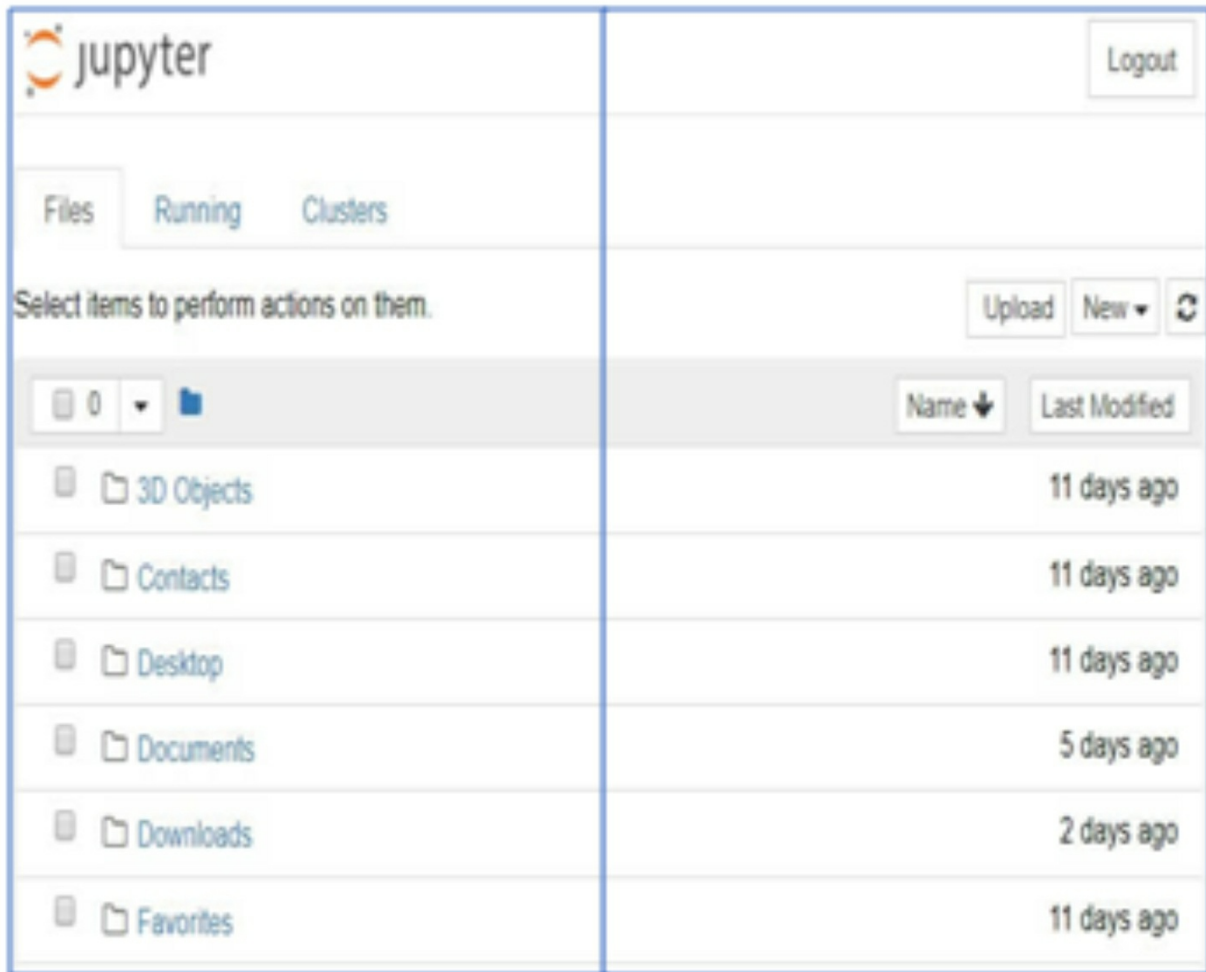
jupyter

Logout

Files Running Clusters

Select items to perform actions on them.

Upload New

0

Name Last Modified

3D Objects 11 days ago
Contacts 11 days ago
Desktop 11 days ago
Documents 5 days ago
Downloads 2 days ago
Favorites 11 days ago